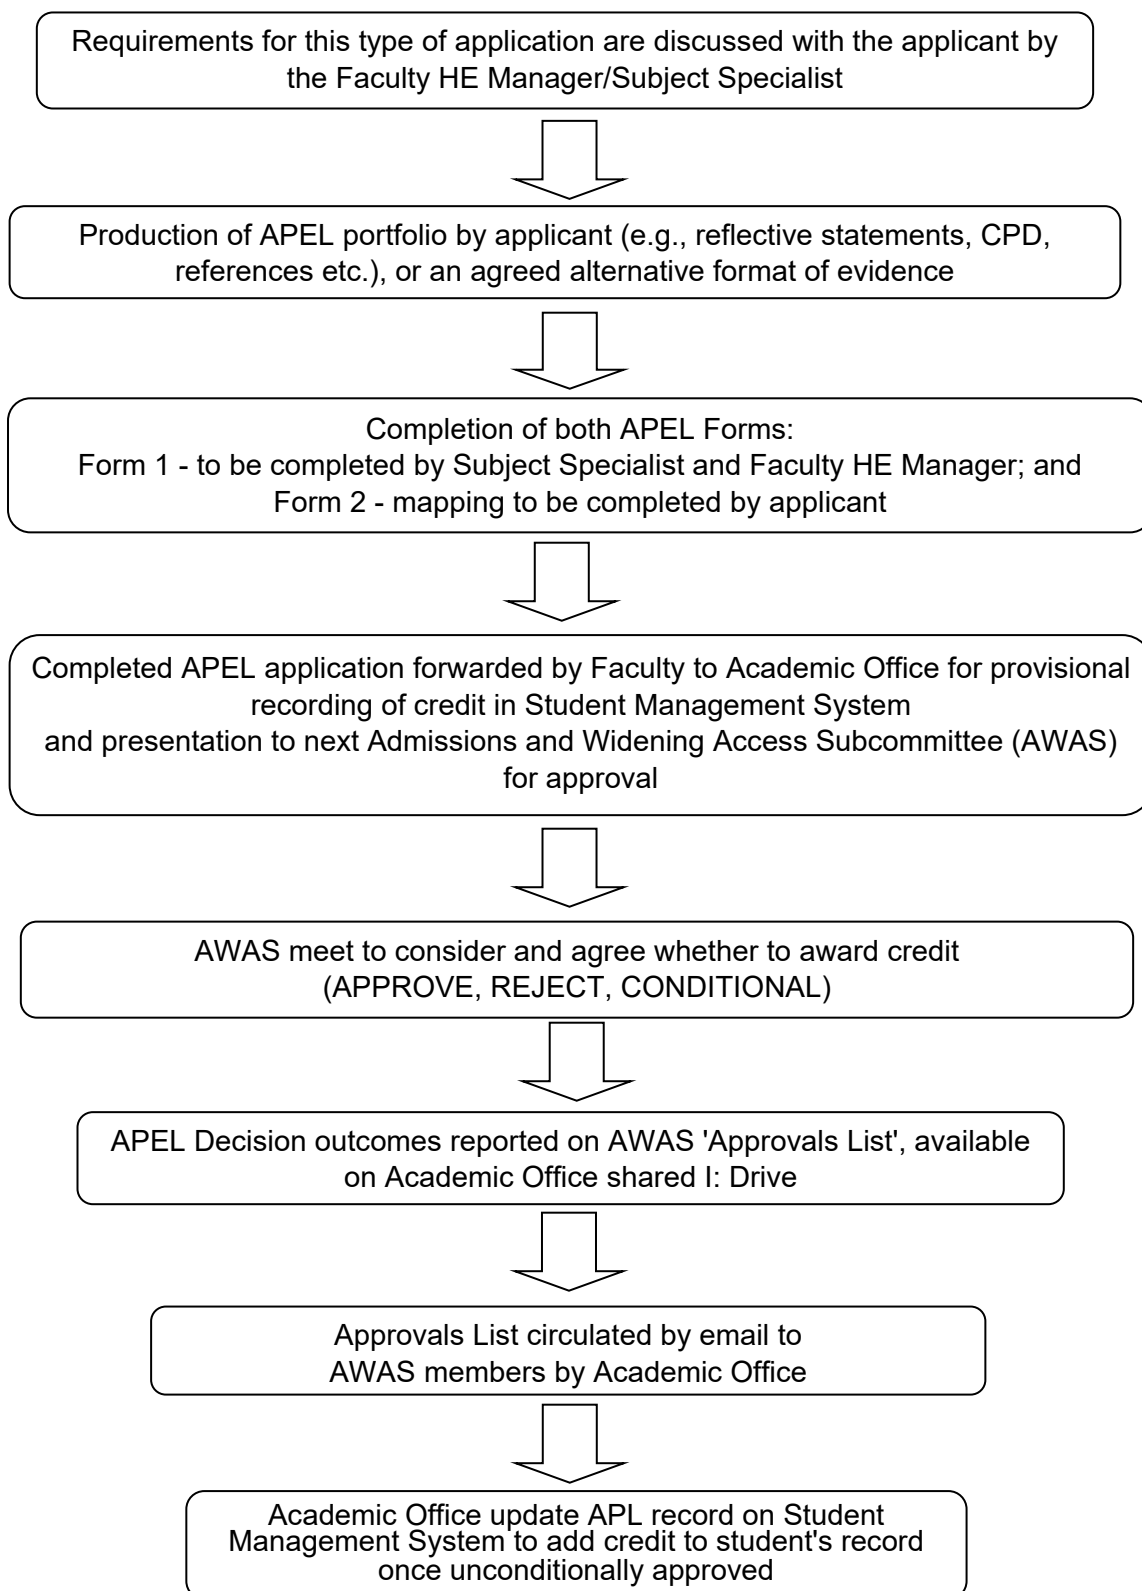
Requirements for this type of application are discussed with the applicant by the Faculty HE Manager/Subject Specialist

Production of APEL portfolio by applicant (e.g., reflective statements, CPD, references etc.), or an agreed alternative format of evidence

Completion of both APEL Forms:
Form 1 - to be completed by Subject Specialist and Faculty HE Manager; and
Form 2 - mapping to be completed by applicant

Completed APEL application forwarded by Faculty to Academic Office for provisional recording of credit in Student Management System
and presentation to next Admissions and Widening Access Subcommittee (AWAS) for approval

AWAS meet to consider and agree whether to award credit
(APPROVE, REJECT, CONDITIONAL)

APEL Decision outcomes reported on AWAS 'Approvals List', available on Academic Office shared I: Drive

Approvals List circulated by email to AWAS members by Academic Office

Academic Office update APL record on Student Management System to add credit to student's record once unconditionally approved